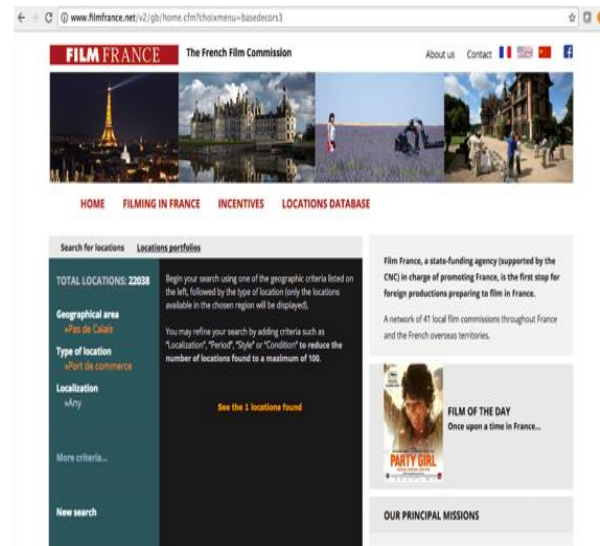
www.filmfrance.net/v2/gb/home.cfm?choixmenu=basedecors3

FILM FRANCE The French Film Commission

About us Contact

HOME FILMING IN FRANCE INCENTIVES LOCATIONS DATABASE

Search for locations Locations portfolios

TOTAL LOCATIONS: 22038

Geographical area
»Pas de Calais

Type of location
»Port de commerce

Localization
»Any

More criteria...

New search

Begin your search using one of the geographic criteria listed on the left, followed by the type of location (only the locations available in the chosen region will be displayed).

You may refine your search by adding criteria such as "Localization", "Period", "Style" or "Condition" to reduce the number of locations found to a maximum of 100.

See the 1 locations found

Film France, a state-funding agency (supported by the CNC) in charge of promoting France, is the first stop for foreign productions preparing to film in France.

A network of 41 local film commissions throughout France and the French overseas territories.

PARTY GIRL

FILM OF THE DAY
Once upon a time in France...

OUR PRINCIPAL MISSIONS